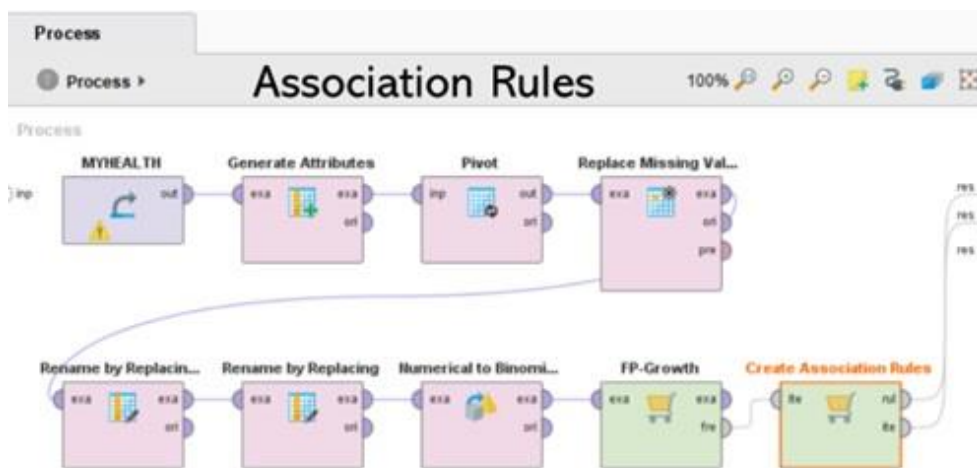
Process

Process ▸

Association Rules

100%

Process

inp

MYHEALTH

out

Generate Attributes

exa

exa

ori

Pivot

inp

out

ori

Replace Missing Val...

exa

exa

ori

pre

res

res

res

Rename by Replacin...

exa

exa

ori

Rename by Replacing

exa

exa

ori

Numerical to Binomi...

exa

exa

ori

FP-Growth

exa

exa

fre

Create Association Rules

ite

rul

ite